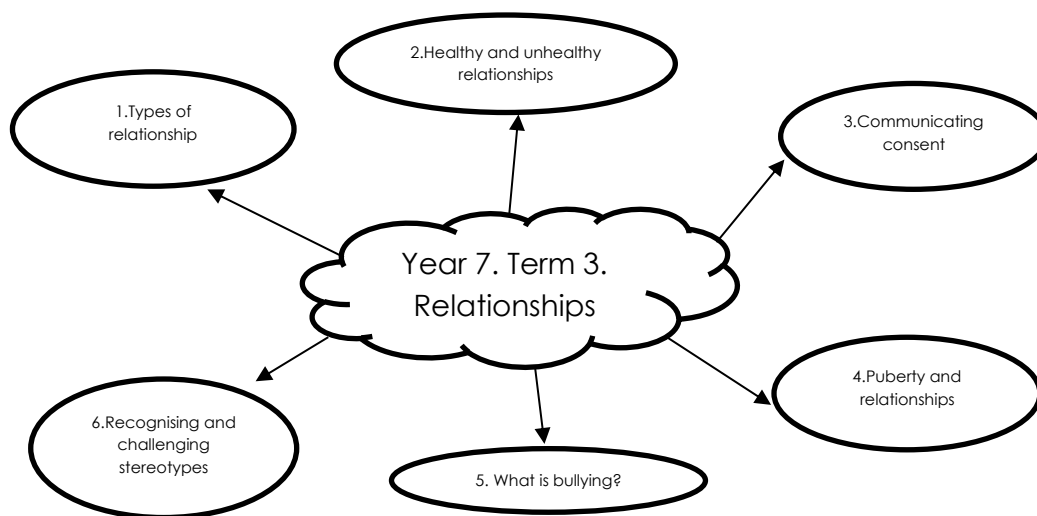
Year 7. Term 3. Relationships

1.Types of relationship

2.Healthy and unhealthy relationships

3.Communicating consent

4.Puberty and relationships

5. What is bullying?

6.Recognising and challenging stereotypes